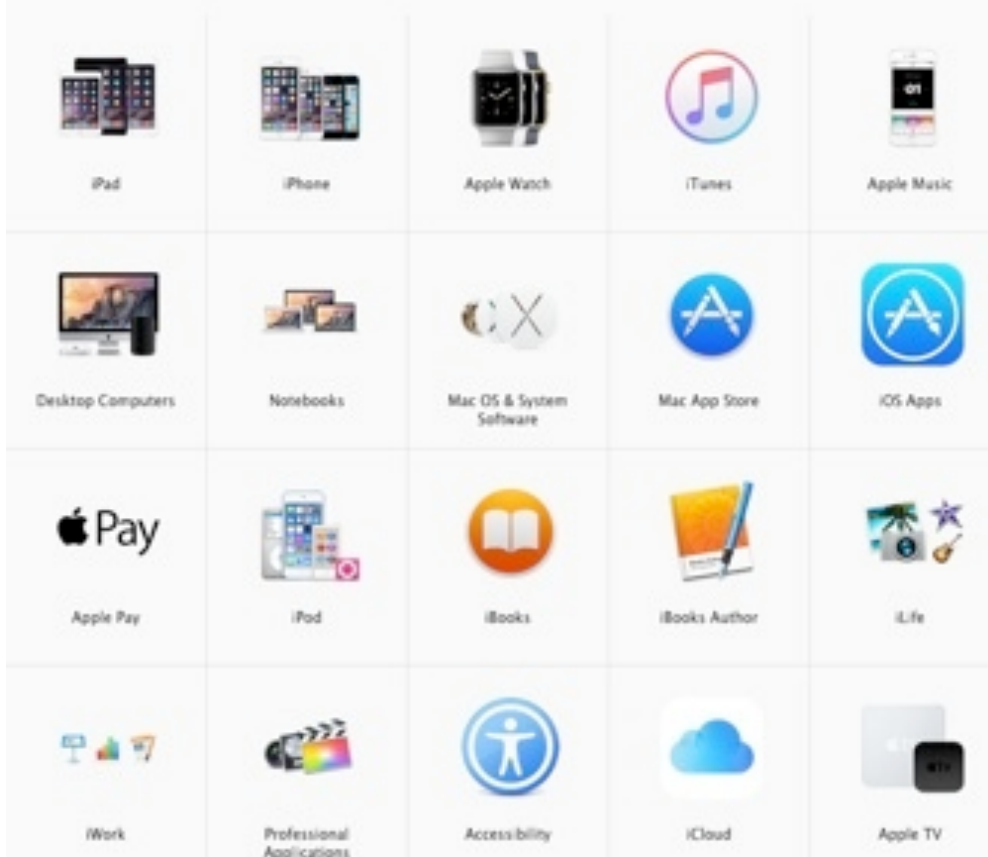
| iPad | iPhone | Apple Watch | iTunes | Apple Music |
|---|---|---|---|---|
| Desktop Computers | Notebooks | Mac OS & System Software | Mac App Store | iOS Apps |
| Pay Apple Pay | iPod | iBooks | iBooks Author | iLife |
| iWork | Professional Applications | Accessibility | iCloud | Apple TV |